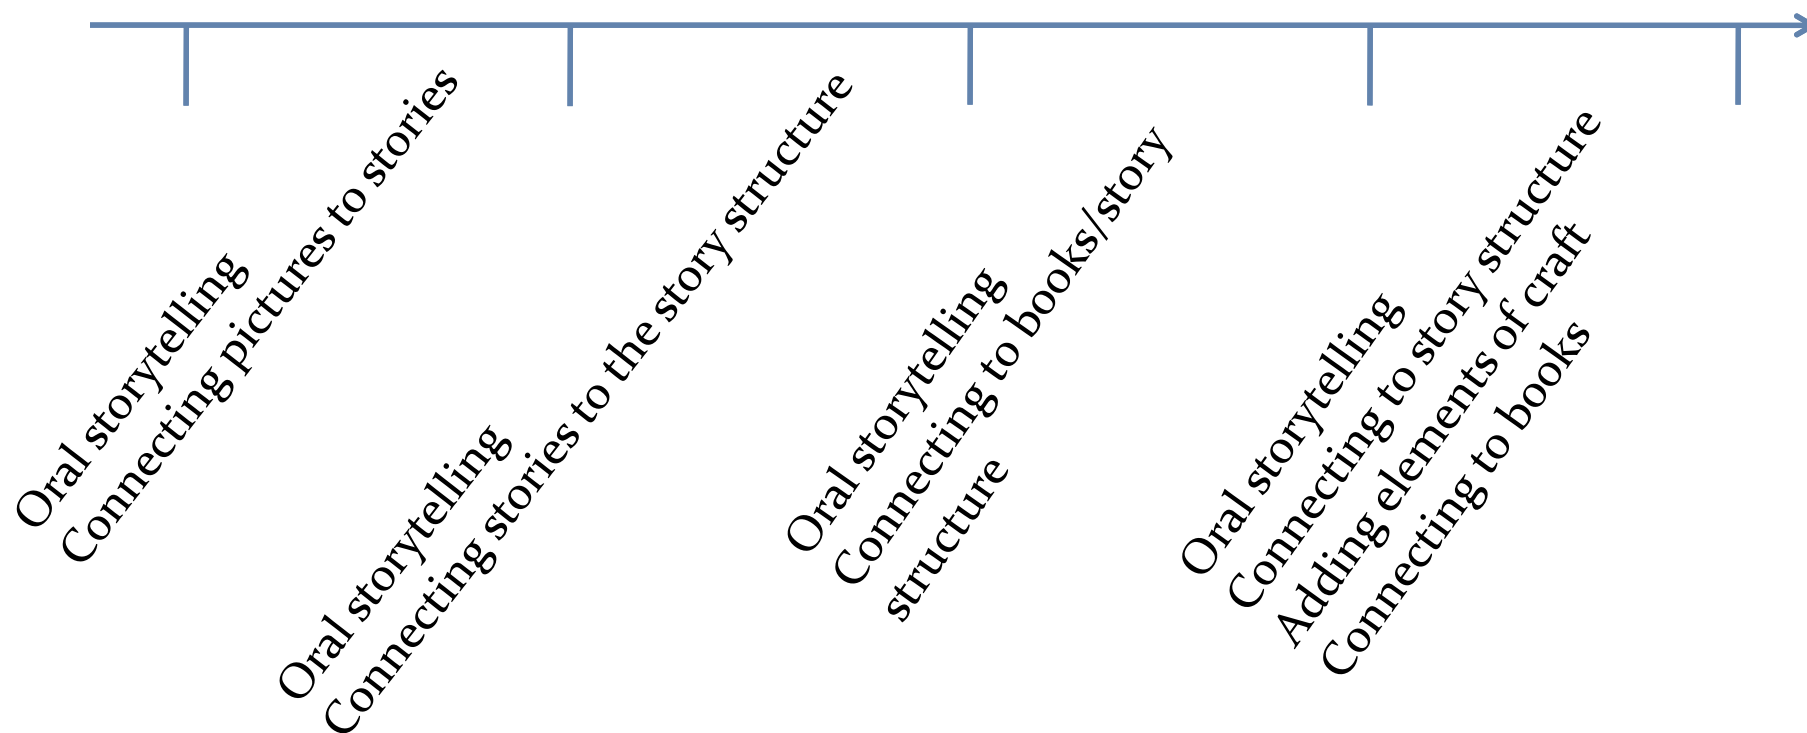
Oral storytelling
Connecting pictures to stories

Oral storytelling
Connecting stories to the story structure

Oral storytelling
Connecting to books/story structure

Oral storytelling
Connecting to story structure
Adding elements of craft
Connecting to books